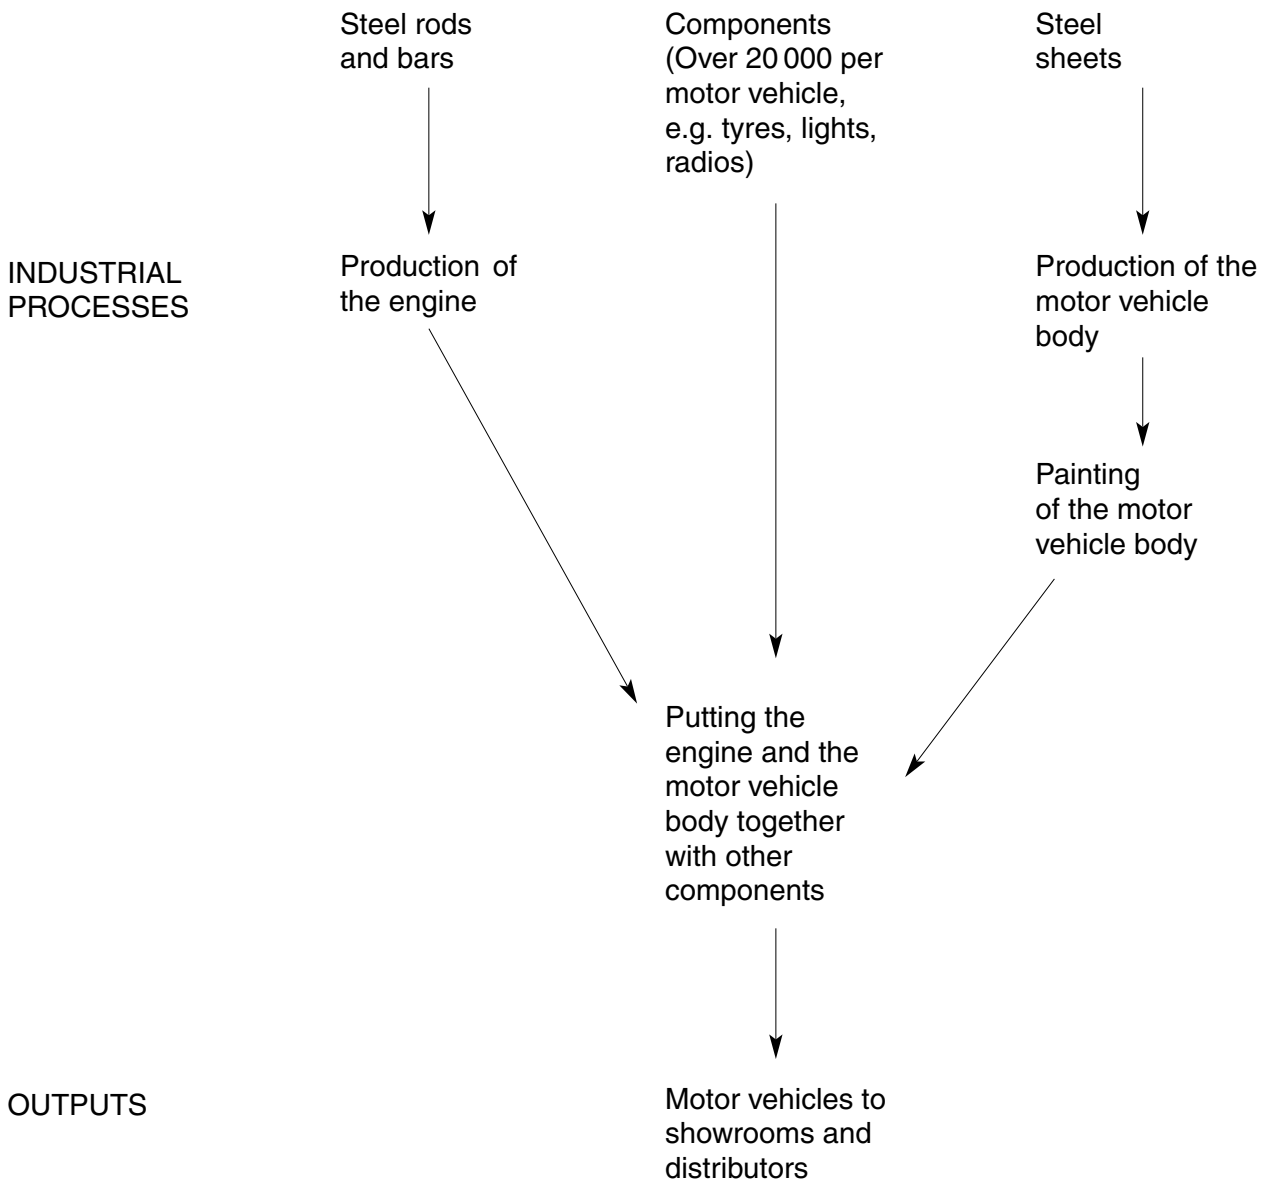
Steel rods and bars

Components (Over 20 000 per motor vehicle, e.g. tyres, lights, radios)

Steel sheets

INDUSTRIAL PROCESSES

Production of the engine

Production of the motor vehicle body

Painting of the motor vehicle body

Putting the engine and the motor vehicle body together with other components

OUTPUTS

Motor vehicles to showrooms and distributors